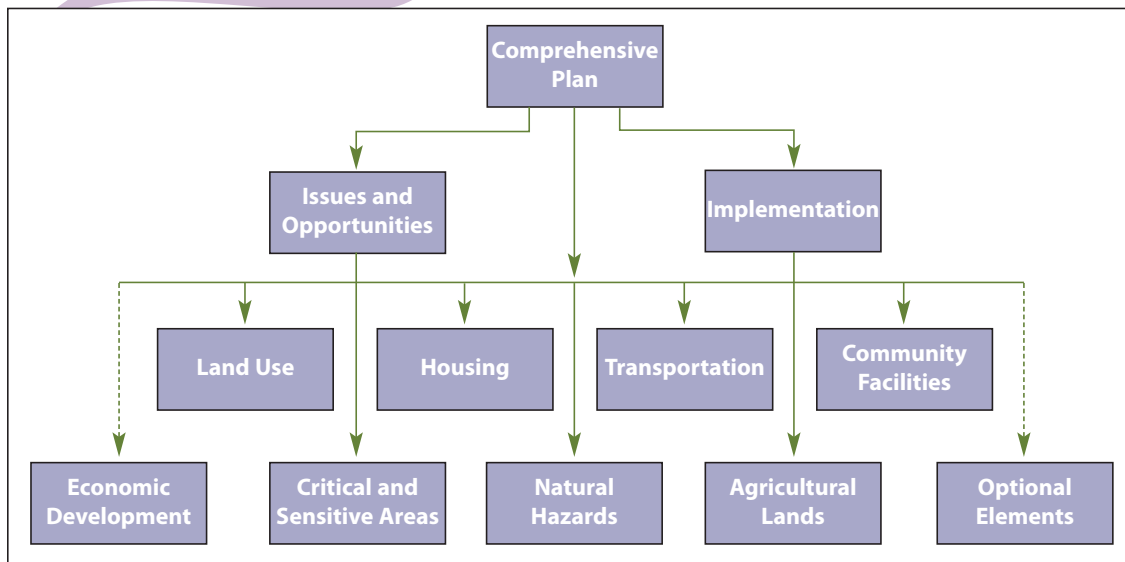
Comprehensive Plan

Issues and Opportunities

Implementation

Land Use

Housing

Transportation

Community Facilities

Economic Development

Critical and Sensitive Areas

Natural Hazards

Agricultural Lands

Optional Elements